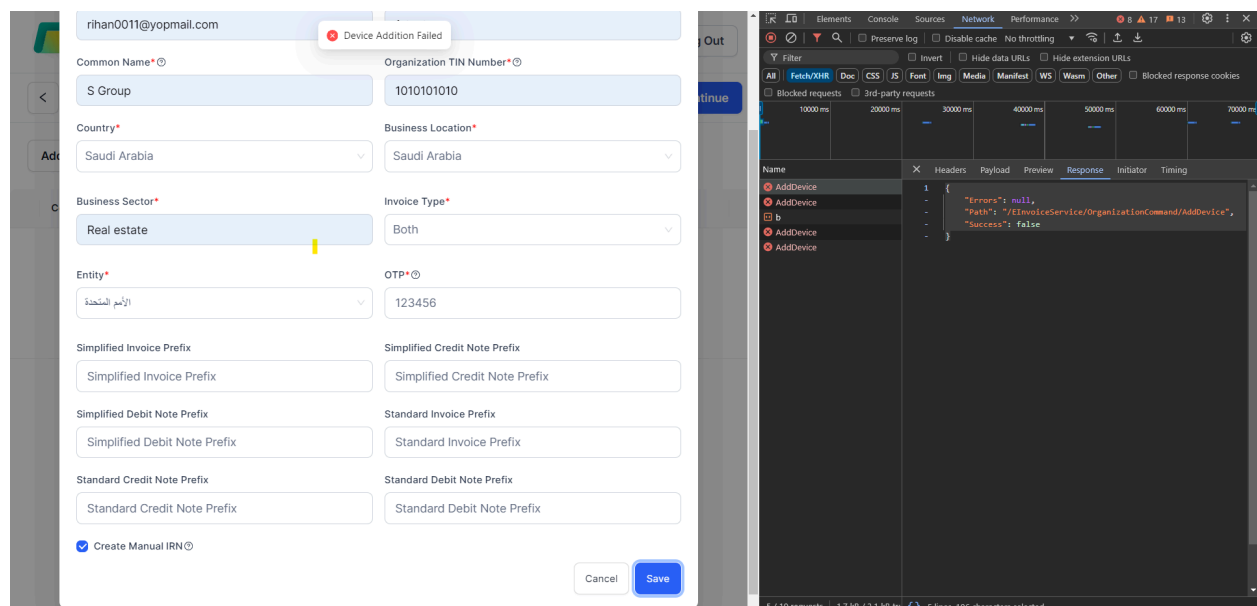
rihan0011@yopmail.com

Device Addition Failed

g Out

Common Name*

S Group

Organization TIN Number*

1010101010

tinue

Country*

Saudi Arabia

Business Location*

Saudi Arabia

Business Sector*

Real estate

Invoice Type*

Both

Entity*

الأمم المتحدة

OTP*

123456

Simplified Invoice Prefix

Simplified Invoice Prefix

Simplified Credit Note Prefix

Simplified Credit Note Prefix

Simplified Debit Note Prefix

Simplified Debit Note Prefix

Standard Invoice Prefix

Standard Invoice Prefix

Standard Credit Note Prefix

Standard Credit Note Prefix

Standard Debit Note Prefix

Standard Debit Note Prefix

Create Manual IRN

Cancel Save

Elements Console Sources Network Performance >> 8 17 13

Preserve log Disable cache No throttling

Filter Invert Hide data URLs Hide extension URLs

All Fetch/XHR Doc CSS JS Font Img Media Manifest WS Wasm Other Blocked response cookies

Blocked requests 3rd-party requests

10000 ms 20000 ms 30000 ms 40000 ms 50000 ms 60000 ms 70000 m

Name

AddDevice
AddDevice
b
AddDevice
AddDevice

Headers Payload Preview Response Initiator Timing

1 {
"Errors": null,
"Path": "/EInvoiceService/OrganizationCommand/AddDevice",
"Success": false
}

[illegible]